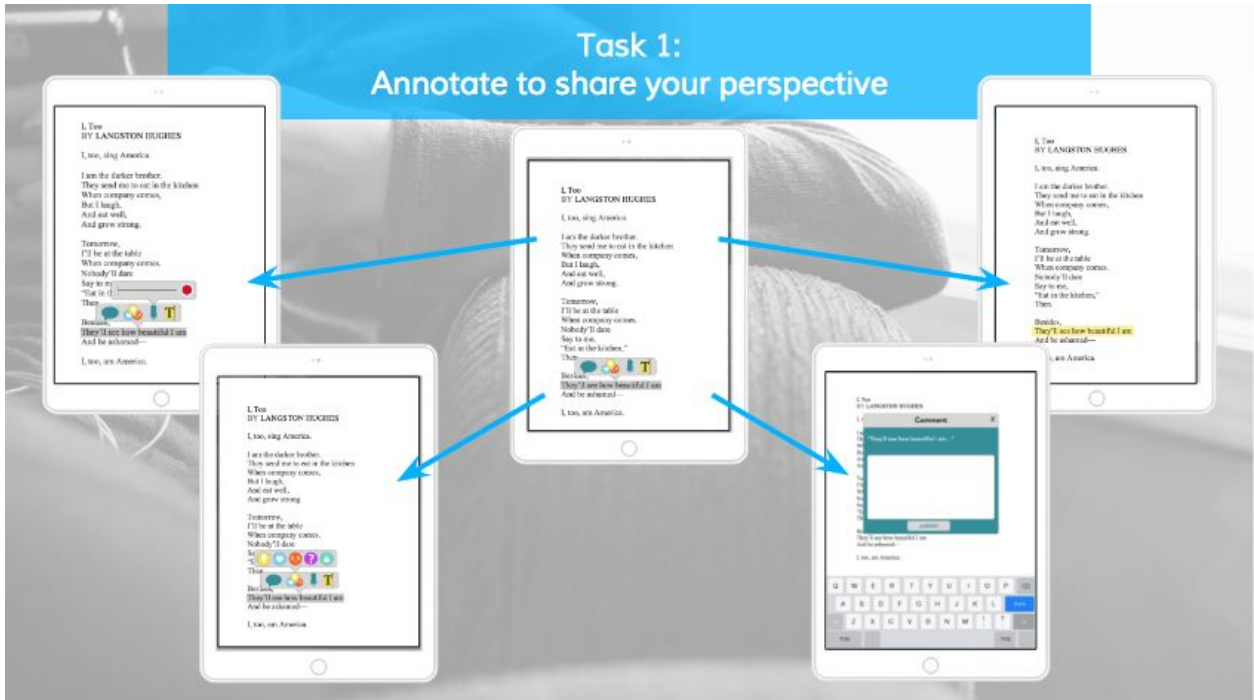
Task 1:
Annotate to share your perspective

I, Too
BY LANGSTON HUGHES

I, too, sing America.

I am the darker brother.
They send me to eat in the kitchen
When company comes,
But I laugh,
And eat well,
And grow strong.

Tomorrow,
I'll be at the table
When company comes.
Nobody'll dare
Say to m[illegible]
"Eat in t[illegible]
Then.

Besides,
They'll see how beautiful I am
And be ashamed—

I, too, am America.

I, Too
BY LANGSTON HUGHES

I, too, sing America.

I am the darker brother.
They send me to eat in the kitchen
When company comes,
But I laugh,
And eat well,
And grow strong.

Tomorrow,
I'll be at the table
When company comes.
Nobody'll dare
Say to me,
"Eat in the kitchen,"
Then.

Besides,
They'll see how beautiful I am
And be ashamed—

I, too, am America.

I, Too
BY LANGSTON HUGHES

I, too, sing America.

I am the darker brother.
They send me to eat in the kitchen
When company comes,
But I laugh,
And eat well,
And grow strong.

Tomorrow,
I'll be at the table
When company comes.
Nobody'll dare
Say to me,
"Eat in the kitchen,"
Then.

Besides,
They'll see how beautiful I am
And be ashamed—

I, too, am America.

I, Too
BY LANGSTON HUGHES

I, too, sing America.

I am the darker brother.
They send me to eat in the kitchen
When company comes,
But I laugh,
And eat well,
And grow strong.

Tomorrow,
I'll be at the table
When company comes.
Nobody'll dare
S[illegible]
"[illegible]
The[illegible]

Besides,
They'll see how beautiful I am
And be ashamed—

I, too, am America.

I, Too
BY LANGSTON HUGHES

Comment
"They'll see how beautiful I am..."
publish

They'll see how beautiful I am
And be ashamed—

I, too, am America.

Q W E R T Y U I O P
A S D F G H J K L
Z X C V B N M